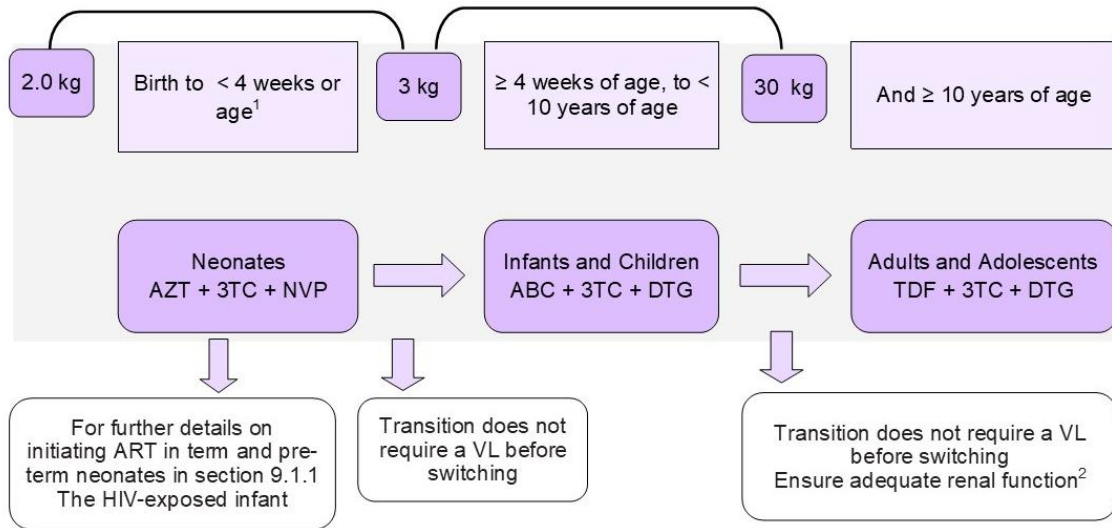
2.0 kg

Birth to < 4 weeks or age$^1$

3 kg

≥ 4 weeks of age, to < 10 years of age

30 kg

And ≥ 10 years of age

Neonates
AZT + 3TC + NVP

Infants and Children
ABC + 3TC + DTG

Adults and Adolescents
TDF + 3TC + DTG

For further details on initiating ART in term and preterm neonates in section 9.1.1 The HIV-exposed infant

Transition does not require a VL before switching

Transition does not require a VL before switching
Ensure adequate renal function$^2$